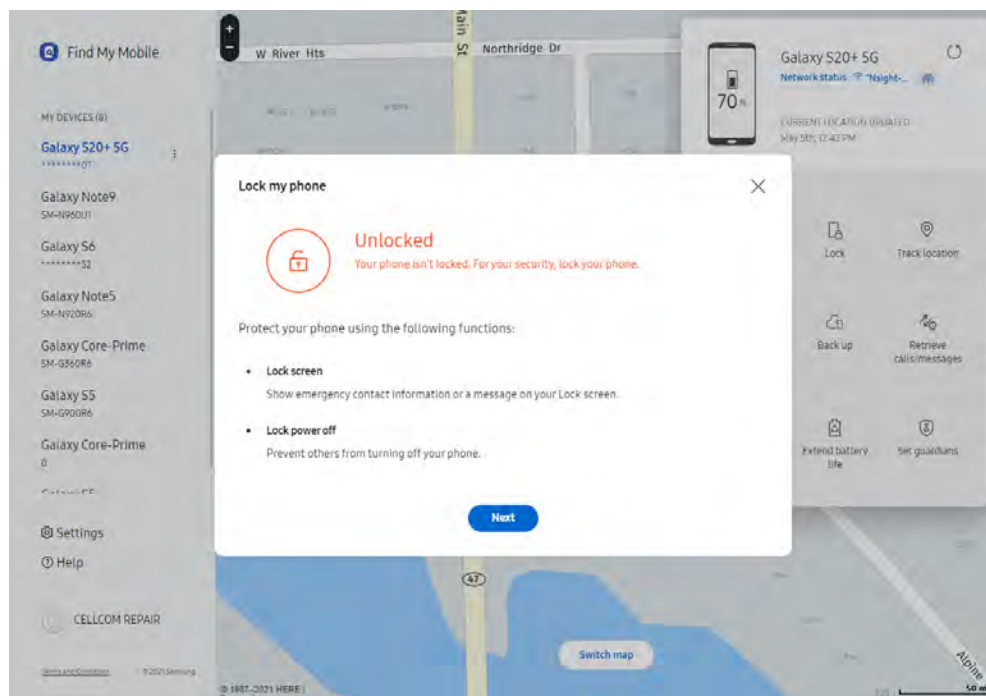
Find My Mobile

MY DEVICES (8)

Galaxy S20+ 5G
********07

Galaxy Note9
SM-N960U1

Galaxy S6
********52

Galaxy Note5
SM-N920R6

Galaxy Core-Prime
SM-G360R6

Galaxy S5
SM-G900R6

Galaxy Core-Prime
0

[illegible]

Settings

Help

CELLCOM REPAIR

Terms and Conditions © 2021 Samsung

+
−
W River Hts
Main St
Northridge Dr
47
© 1987–2021 HERE
Switch map
Alpine
50 m

Galaxy S20+ 5G
Network status "Naight-...
70%
CURRENT LOCATION UPDATED
May 5th, 12:43 PM

Lock
Track location
Back up
Retrieve calls/messages
Extend battery life
Set guardians

Lock my phone

Unlocked
Your phone isn't locked. For your security, lock your phone.

Protect your phone using the following functions:

• Lock screen
Show emergency contact information or a message on your Lock screen.

• Lock power off
Prevent others from turning off your phone.

Next